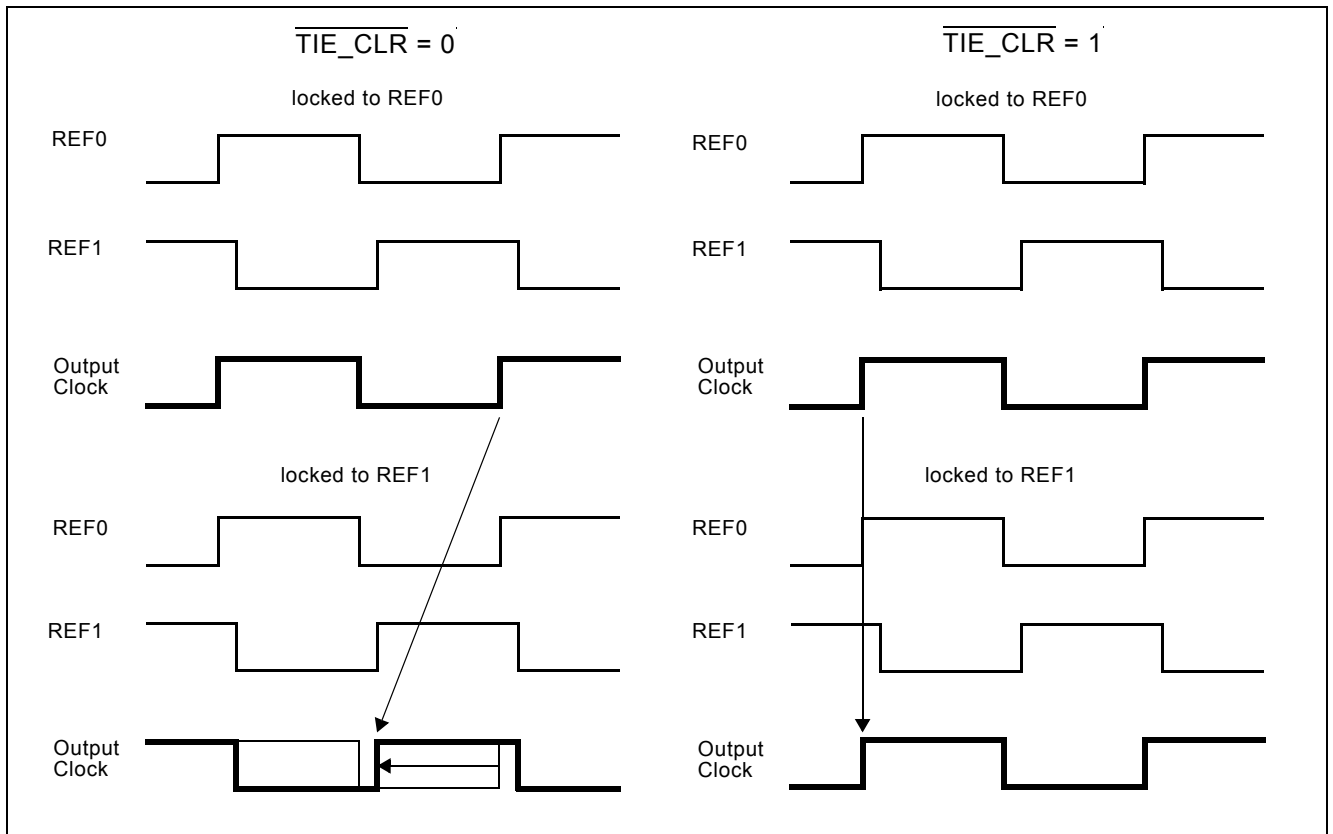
$\overline{\text{TIE\_CLR}}$ = 0

locked to REF0

REF0

REF1

Output Clock

locked to REF1

REF0

REF1

Output Clock

$\overline{\text{TIE\_CLR}}$ = 1

locked to REF0

REF0

REF1

Output Clock

locked to REF1

REF0

REF1

Output Clock